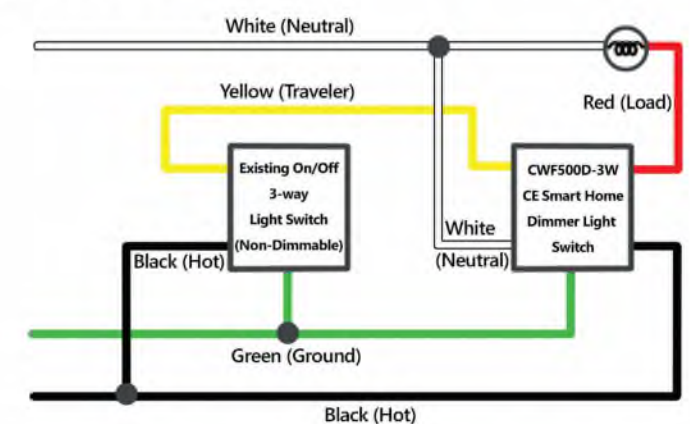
White (Neutral)

Yellow (Traveler)

Red (Load)

Existing On/Off
3-way
Light Switch
(Non-Dimmable)

CWF500D-3W
CE Smart Home
Dimmer Light
Switch

White
(Neutral)

Black (Hot)

Green (Ground)

Black (Hot)